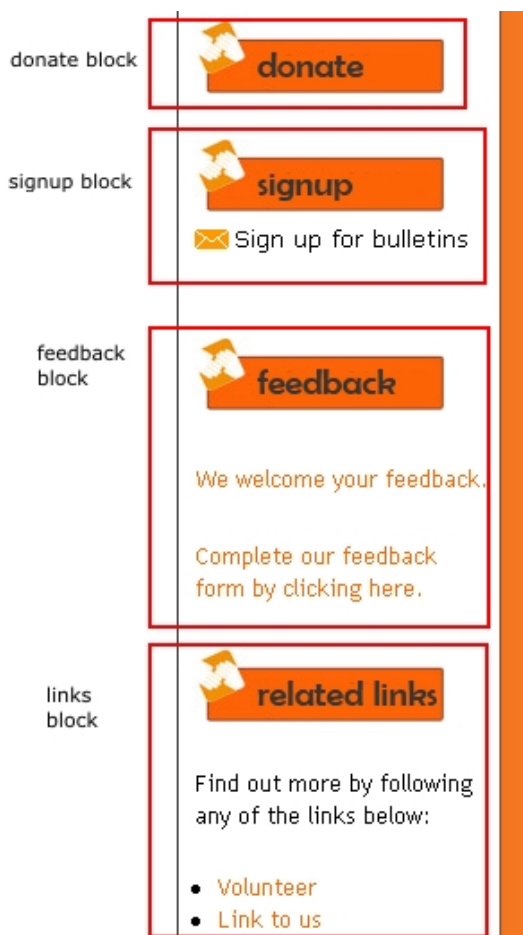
donate block

donate

signup block

signup

Sign up for bulletins

feedback block

feedback

We welcome your feedback.

Complete our feedback form by clicking here.

links block

related links

Find out more by following any of the links below:

- Volunteer
- Link to us